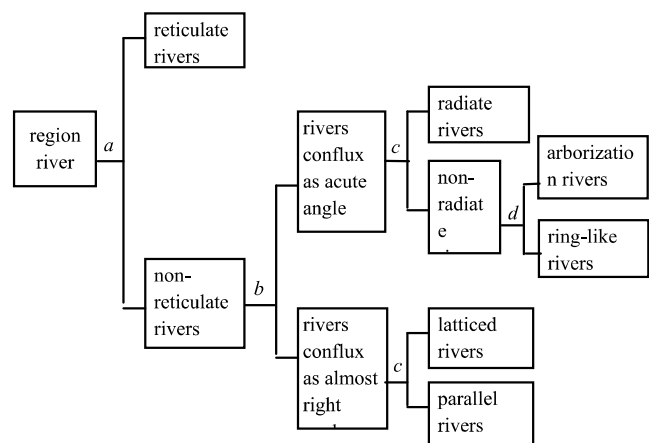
region river

a

reticulate rivers

non-reticulate rivers

b

rivers conflux as acute angle

c

radiate rivers

non-radiat e

d

arborizatio n rivers

ring-like rivers

rivers conflux as almost right

c

latticed rivers

parallel rivers